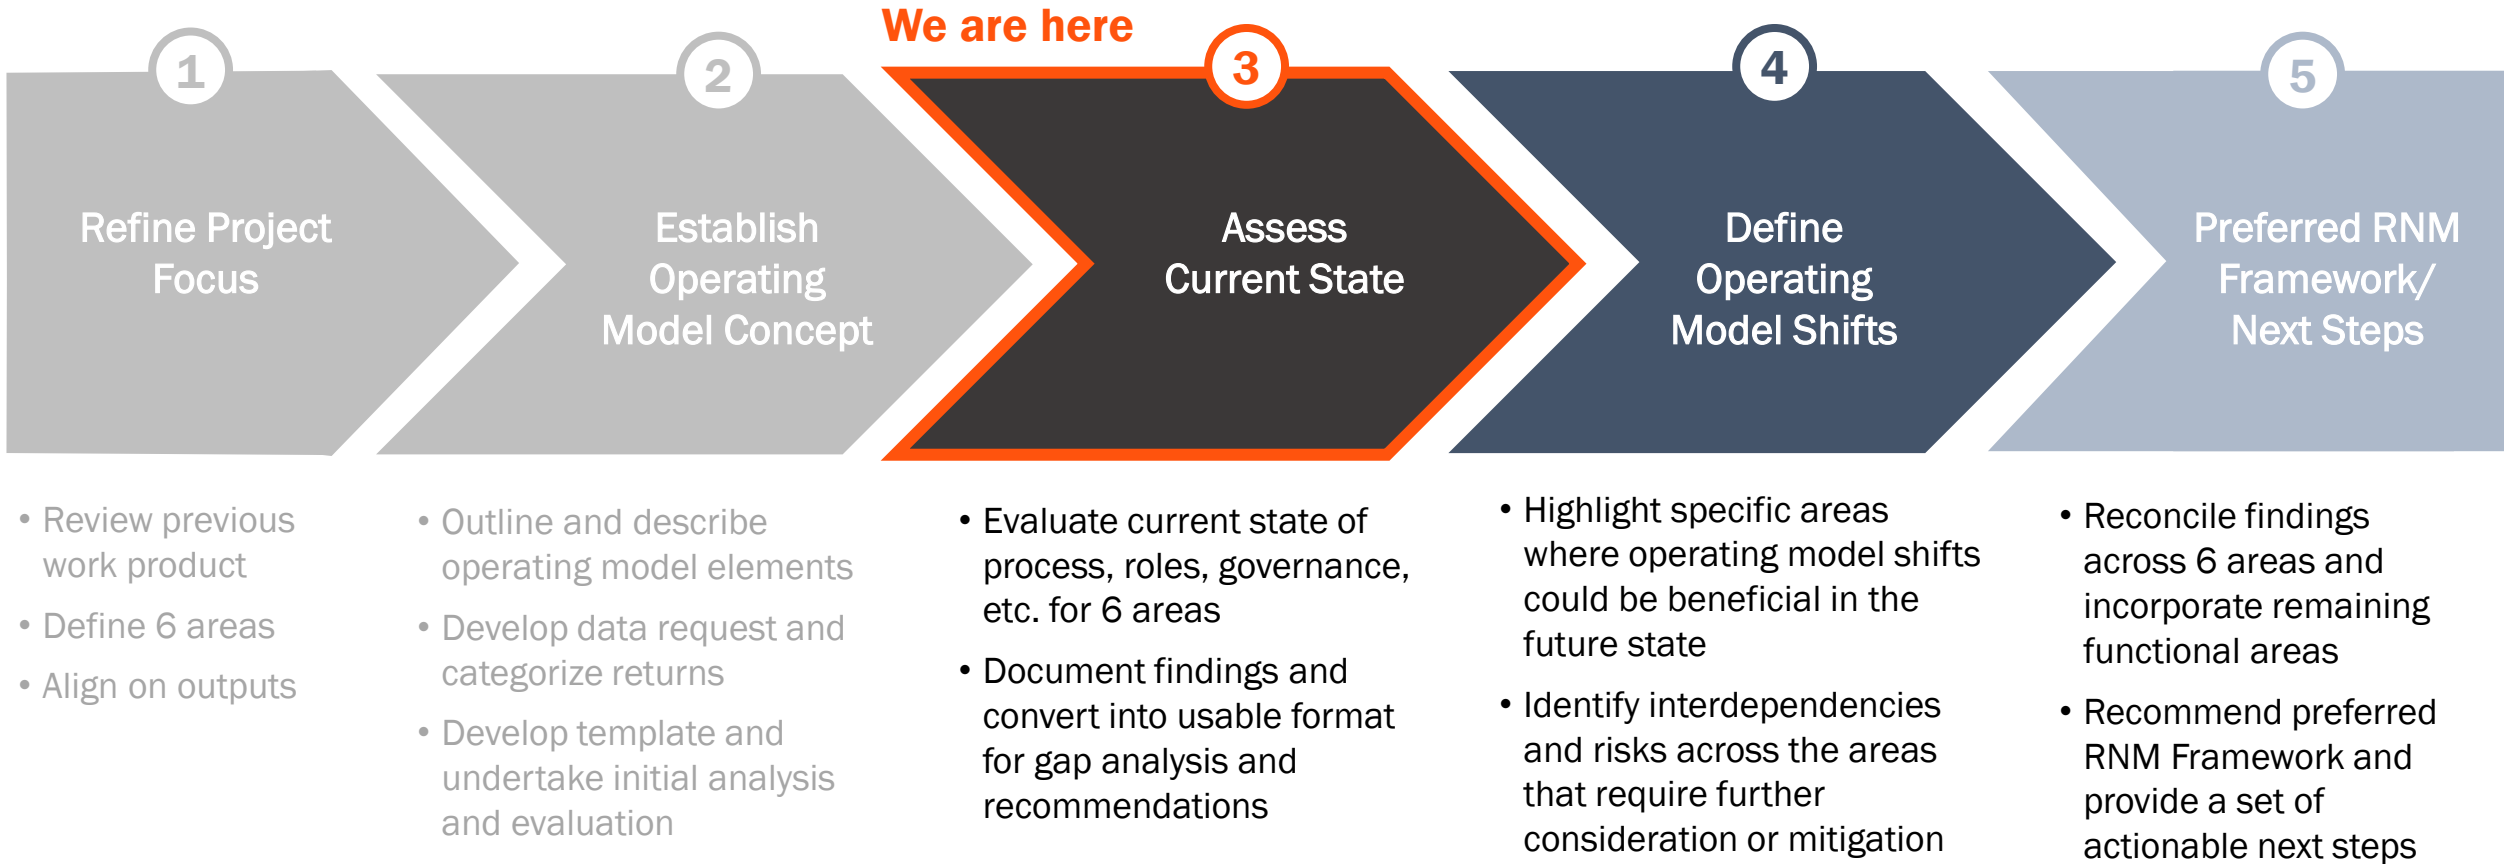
We are here

1

Refine Project Focus

2

Establish Operating Model Concept

3

Assess Current State

4

Define Operating Model Shifts

5

Preferred RNM Framework/ Next Steps

• Review previous work product
• Define 6 areas
• Align on outputs

• Outline and describe operating model elements
• Develop data request and categorize returns
• Develop template and undertake initial analysis and evaluation

• Evaluate current state of process, roles, governance, etc. for 6 areas
• Document findings and convert into usable format for gap analysis and recommendations

• Highlight specific areas where operating model shifts could be beneficial in the future state
• Identify interdependencies and risks across the areas that require further consideration or mitigation

• Reconcile findings across 6 areas and incorporate remaining functional areas
• Recommend preferred RNM Framework and provide a set of actionable next steps